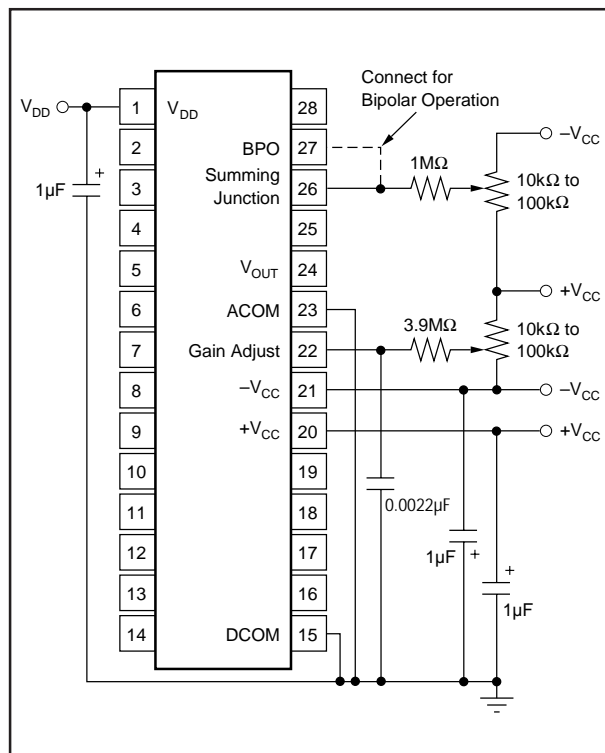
Connect for Bipolar Operation

$V_{DD}$

1 $V_{DD}$ 28

2 BPO 27

3 Summing Junction 26

4 25

5 $V_{OUT}$ 24

6 ACOM 23

7 Gain Adjust 22

8 $-V_{CC}$ 21

9 $+V_{CC}$ 20

10 19

11 18

12 17

13 16

14 DCOM 15

1µF +

1MΩ

10kΩ to 100kΩ

$-V_{CC}$

$+V_{CC}$

3.9MΩ

10kΩ to 100kΩ

$-V_{CC}$

$+V_{CC}$

0.0022µF

1µF +

+ 1µF